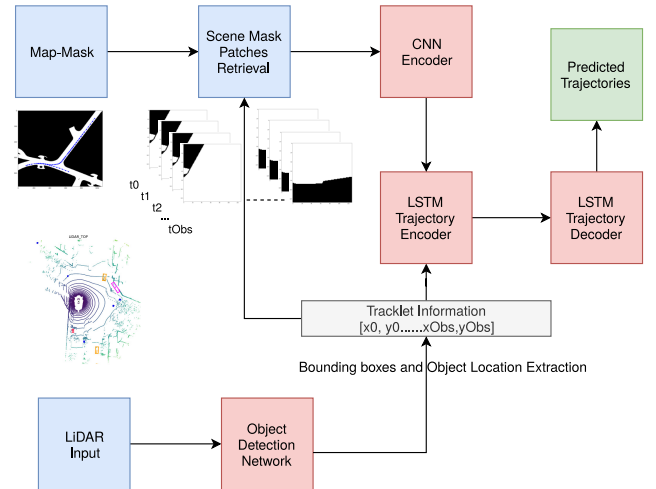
Map-Mask

Scene Mask Patches Retrieval

CNN Encoder

Predicted Trajectories

t0
t1
t2
...
tObs

LIDAR_TOP

LSTM Trajectory Encoder

LSTM Trajectory Decoder

Tracklet Information
[x0, y0......xObs,yObs]

Bounding boxes and Object Location Extraction

LiDAR Input

Object Detection Network